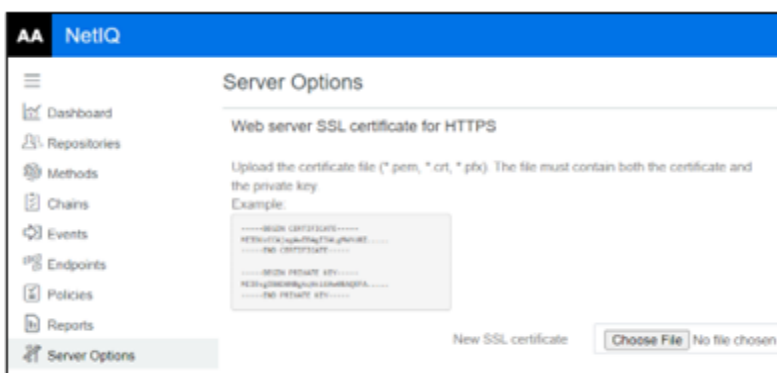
AA NetIQ

Dashboard
Repositories
Methods
Chains
Events
Endpoints
Policies
Reports
Server Options

Server Options

Web server SSL certificate for HTTPS

Upload the certificate file (*.pem, *.crt, *.pfx). The file must contain both the certificate and the private key
Example:

-----BEGIN CERTIFICATE-----
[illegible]
-----END CERTIFICATE-----

-----BEGIN PRIVATE KEY-----
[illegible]
-----END PRIVATE KEY-----

New SSL certificate
Choose File No file chosen